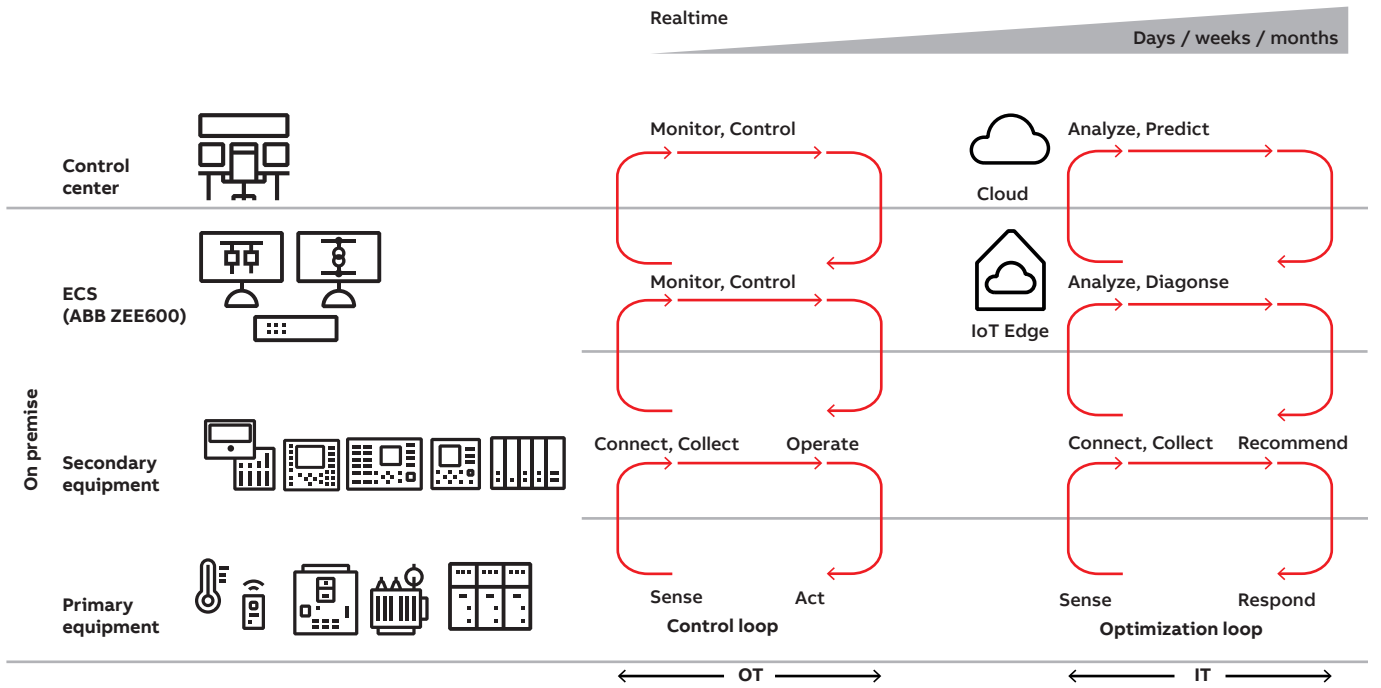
Realtime

Days / weeks / months

Control center

ECS (ABB ZEE600)

On premise

Secondary equipment

Primary equipment

Monitor, Control

Monitor, Control

Connect, Collect

Operate

Sense

Act

Control loop

Cloud

IoT Edge

Analyze, Predict

Analyze, Diagonse

Connect, Collect

Recommend

Sense

Respond

Optimization loop

OT

IT